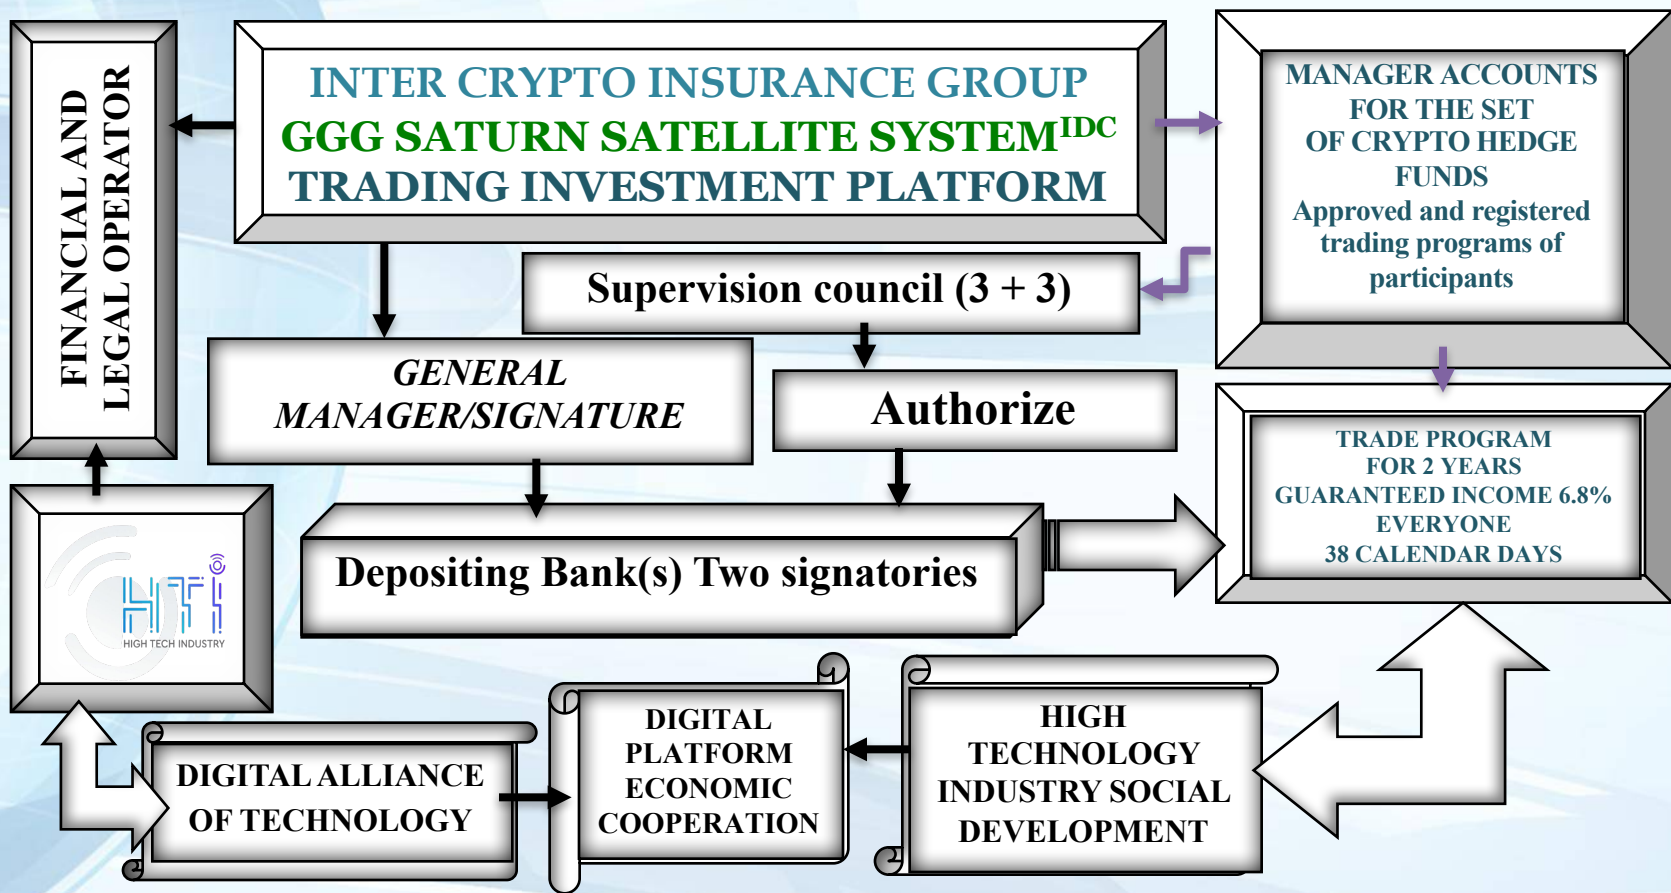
FINANCIAL AND LEGAL OPERATOR

INTER CRYPTO INSURANCE GROUP
GGG SATURN SATELLITE SYSTEM$^{IDC}$
TRADING INVESTMENT PLATFORM

MANAGER ACCOUNTS FOR THE SET OF CRYPTO HEDGE FUNDS
Approved and registered trading programs of participants

Supervision council (3 + 3)

GENERAL MANAGER/SIGNATURE

Authorize

TRADE PROGRAM FOR 2 YEARS GUARANTEED INCOME 6.8% EVERYONE 38 CALENDAR DAYS

Depositing Bank(s) Two signatories

HIGH TECH INDUSTRY

DIGITAL ALLIANCE OF TECHNOLOGY

DIGITAL PLATFORM ECONOMIC COOPERATION

HIGH TECHNOLOGY INDUSTRY SOCIAL DEVELOPMENT